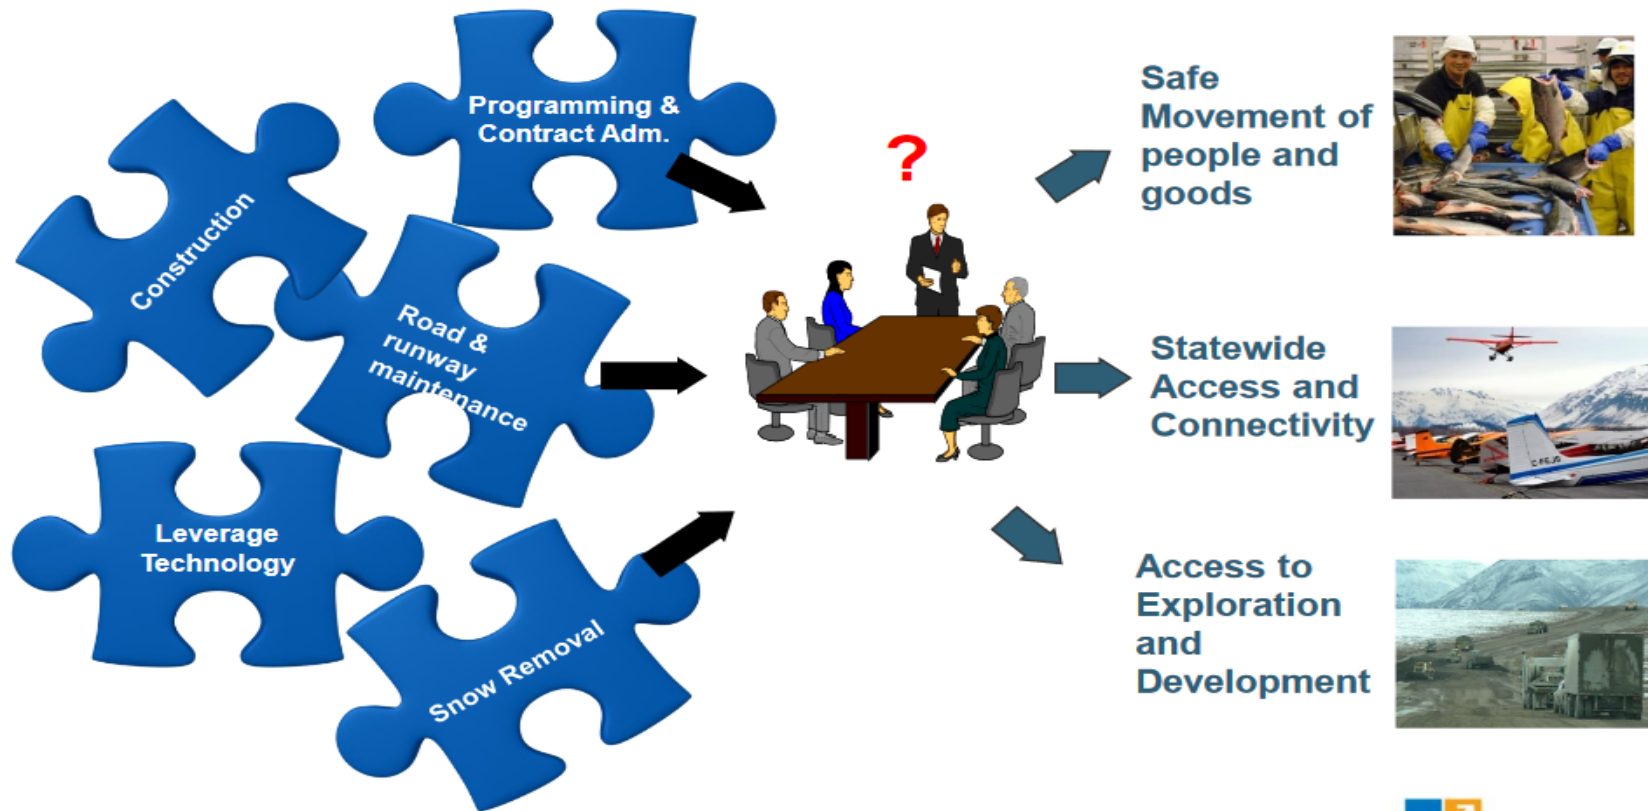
Programming & Contract Adm.

Construction

Road & runway maintenance

Leverage Technology

Snow Removal

?

Safe Movement of people and goods

Statewide Access and Connectivity

Access to Exploration and Development